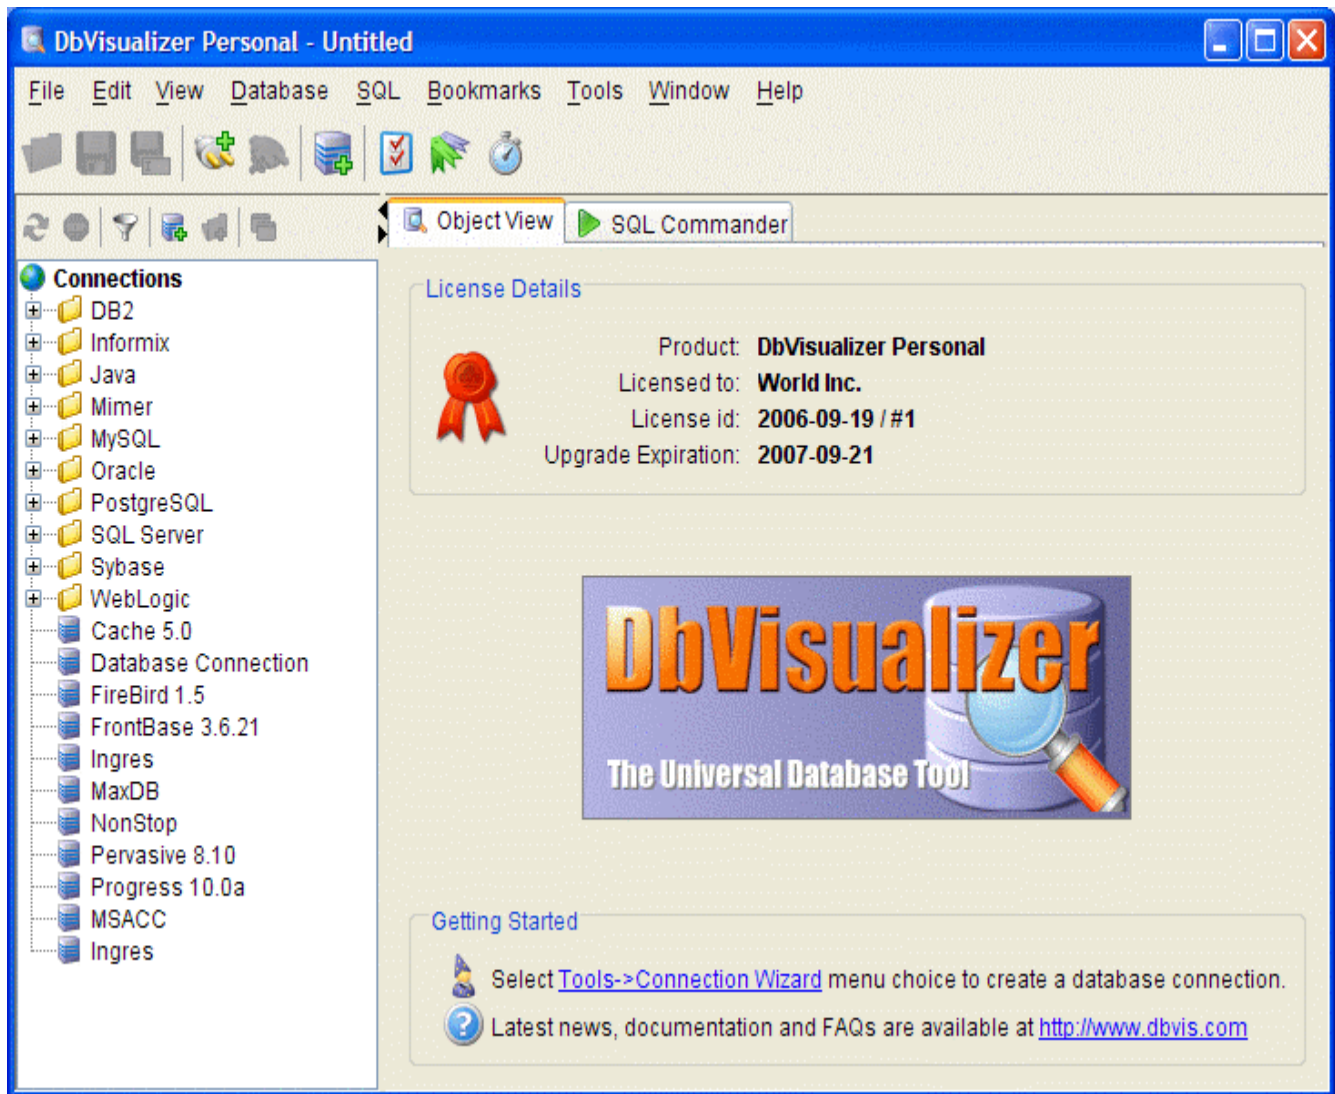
DbVisualizer Personal - Untitled

File Edit View Database SQL Bookmarks Tools Window Help

Object View SQL Commander

Connections
DB2
Informix
Java
Mimer
MySQL
Oracle
PostgreSQL
SQL Server
Sybase
WebLogic
Cache 5.0
Database Connection
FireBird 1.5
FrontBase 3.6.21
Ingres
MaxDB
NonStop
Pervasive 8.10
Progress 10.0a
MSACC
Ingres

License Details

| | |
|---|---|
| Product: | DbVisualizer Personal |
| Licensed to: | World Inc. |
| License id: | 2006-09-19 / #1 |
| Upgrade Expiration: | 2007-09-21 |

DbVisualizer
The Universal Database Tool

Getting Started

Select Tools->Connection Wizard menu choice to create a database connection.

Latest news, documentation and FAQs are available at http://www.dbvis.com